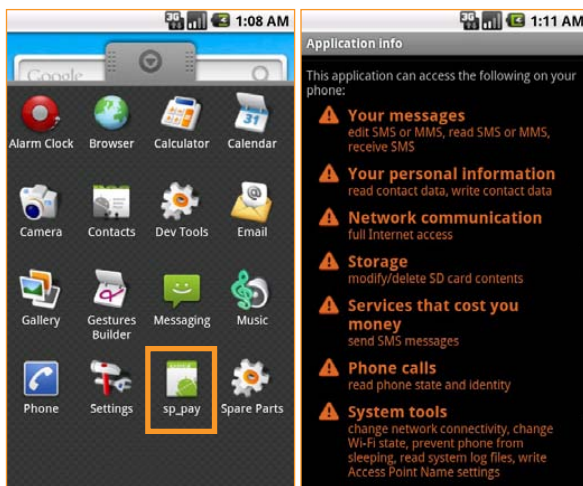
3G 1:08 AM

Google

Alarm Clock
Browser
Calculator
Calendar
Camera
Contacts
Dev Tools
Email
Gallery
Gestures Builder
Messaging
Music
Phone
Settings
sp_pay
Spare Parts

3G 1:11 AM

Application info

This application can access the following on your phone:

Your messages
edit SMS or MMS, read SMS or MMS, receive SMS

Your personal information
read contact data, write contact data

Network communication
full Internet access

Storage
modify/delete SD card contents

Services that cost you money
send SMS messages

Phone calls
read phone state and identity

System tools
change network connectivity, change Wi-Fi state, prevent phone from sleeping, read system log files, write Access Point Name settings